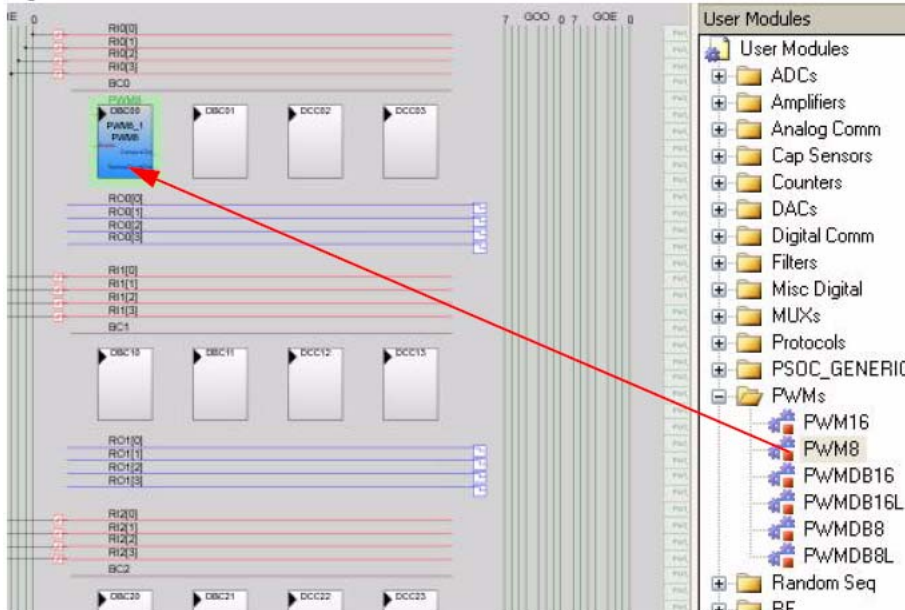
IE 0

RI0[0]
RI0[1]
RI0[2]
RI0[3]
BC0

PWM8
DBC00
PWM8_1
PWM8

DBC01
DCC02
DCC03

RO0[0]
RO0[1]
RO0[2]
RO0[3]

RI1[0]
RI1[1]
RI1[2]
RI1[3]
BC1

DBC10
DBC11
DCC12
DCC13

RO1[0]
RO1[1]
RO1[2]
RO1[3]

RI2[0]
RI2[1]
RI2[2]
RI2[3]
BC2

DBC20
DBC21
DCC22
DCC23

7 GOO 0 7 GOE 0

User Modules
User Modules
ADCs
Amplifiers
Analog Comm
Cap Sensors
Counters
DACs
Digital Comm
Filters
Misc Digital
MUXs
Protocols
PSOC_GENERI
PWMs
PWM16
PWM8
PWMDB16
PWMDB16L
PWMDB8
PWMDB8L
Random Seq
RF